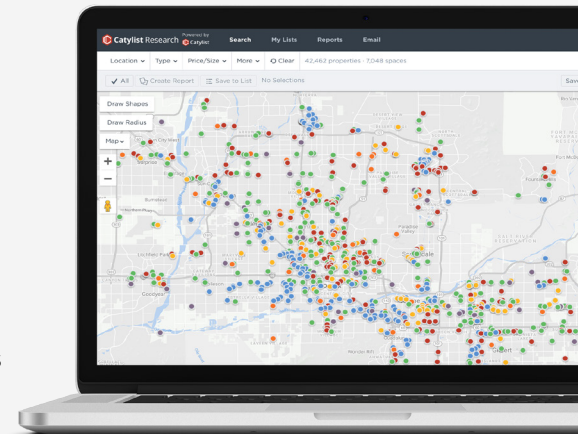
Catylist Research Powered by Catylist

Search My Lists Reports Email

Location Type Price/Size More Clear 42,462 properties · 7,048 spaces

All Create Report Save to List No Selections Sav

Draw Shapes

Draw Radius

Map

+

−

Goodyear

Litchfield Park

Buckeye

Scottsdale

Paradise Valley

Gilbert

Fort McDowell